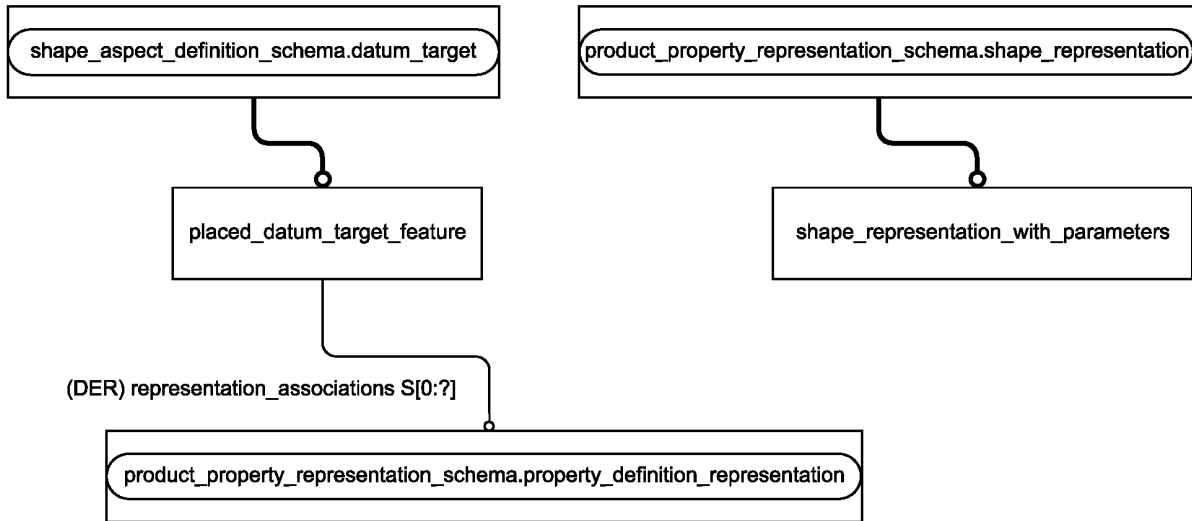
shape_aspect_definition_schema.datum_target

product_property_representation_schema.shape_representation

placed_datum_target_feature

shape_representation_with_parameters

(DER) representation_associations S[0:?]

product_property_representation_schema.property_definition_representation